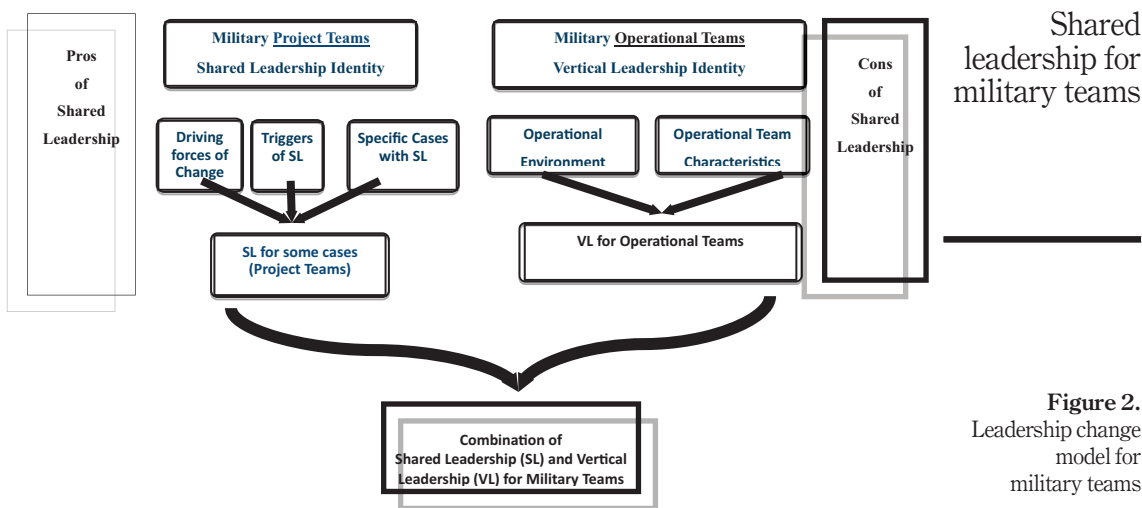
Shared leadership for military teams

Pros of Shared Leadership

Military Project Teams
Shared Leadership Identity

Military Operational Teams
Vertical Leadership Identity

Cons of Shared Leadership

Driving forces of Change

Triggers of SL

Specific Cases with SL

Operational Environment

Operational Team Characteristics

SL for some cases (Project Teams)

VL for Operational Teams

Combination of Shared Leadership (SL) and Vertical Leadership (VL) for Military Teams

Figure 2.
Leadership change model for military teams